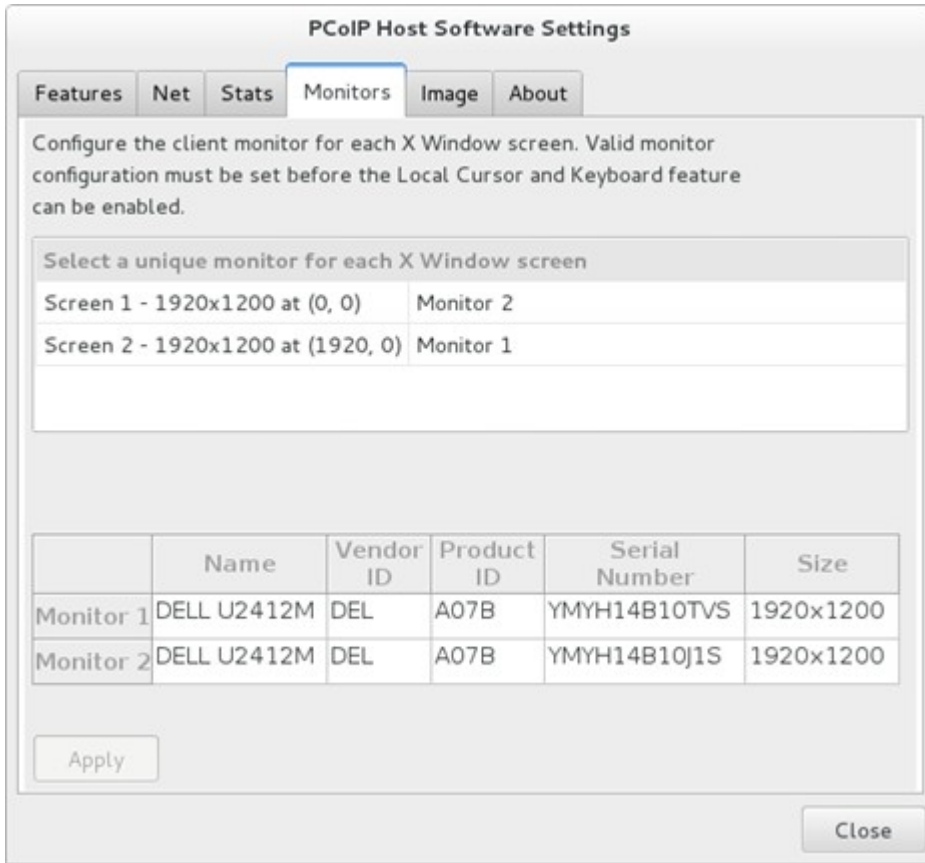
PCoIP Host Software Settings

Features | Net | Stats | Monitors | Image | About

Configure the client monitor for each X Window screen. Valid monitor configuration must be set before the Local Cursor and Keyboard feature can be enabled.

| Select a unique monitor for each X Window screen | |
|---|---|
| Screen 1 - 1920x1200 at (0, 0) | Monitor 2 |
| Screen 2 - 1920x1200 at (1920, 0) | Monitor 1 |

| | Name | Vendor ID | Product ID | Serial Number | Size |
|---|---|---|---|---|---|
| Monitor 1 | DELL U2412M | DEL | A07B | YMYH14B10TVS | 1920x1200 |
| Monitor 2 | DELL U2412M | DEL | A07B | YMYH14B10J1S | 1920x1200 |

Apply

Close